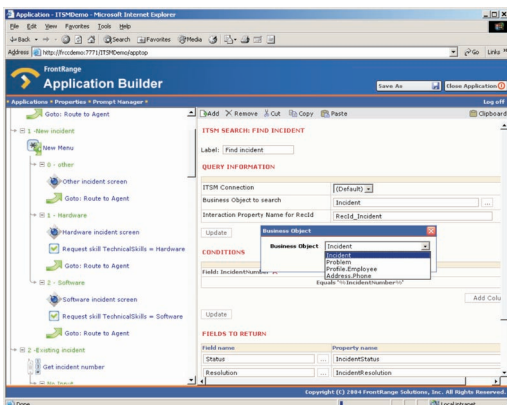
Application - ITSMDemo - Microsoft Internet Explorer

File Edit View Favorites Tools Help

Back Search Favorites Media

Address http://frccdemo:7771/ITSMDemo/apptop

Go Links

FrontRange
Application Builder

Save As Close Application

Applications » Properties » Prompt Manager »

Log off

Goto: Route to Agent

1 -New incident

New Menu

0 - other

Other incident screen

Goto: Route to Agent

1 - Hardware

Hardware incident screen

Request skill TechnicalSkills = Hardware

Goto: Route to Agent

2 - Software

Software incident screen

Request skill TechnicalSkills = Software

Goto: Route to Agent

2 -Existing incident

Get incident number

Add Remove Cut Copy Paste Clipboard

ITSM SEARCH: FIND INCIDENT

Label: Find incident

QUERY INFORMATION

| ITSM Connection | (Default) |
|---|---|
| Business Object to search | Incident |
| Interaction Property Name for RecId | RecId_Incident |

Update

CONDITIONS

Field: Incident\Number

Equals '%Incident\Number%'

Business Object

Business Object Incident

Incident
Problem
Profile.Employee
Address.Phone

Add Colu

Update

FIELDS TO RETURN

| Field name | Property name |
|---|---|
| Status | IncidentStatus |
| Resolution | IncidentResolution |

Copyright (C) 2004 FrontRange Solutions, Inc. All Rights Reserved.

Done

Local intranet